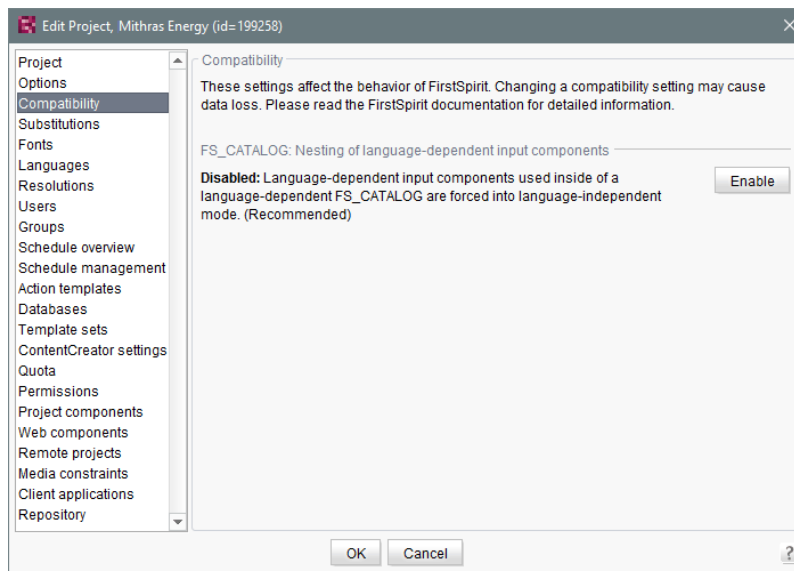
Edit Project, Mithras Energy (id=199258)

Project
Options
Compatibility
Substitutions
Fonts
Languages
Resolutions
Users
Groups
Schedule overview
Schedule management
Action templates
Databases
Template sets
ContentCreator settings
Quota
Permissions
Project components
Web components
Remote projects
Media constraints
Client applications
Repository

Compatibility

These settings affect the behavior of FirstSpirit. Changing a compatibility setting may cause data loss. Please read the FirstSpirit documentation for detailed information.

FS_CATALOG: Nesting of language-dependent input components

**Disabled:** Language-dependent input components used inside of a language-dependent FS_CATALOG are forced into language-independent mode. (Recommended)

Enable

OK Cancel

?